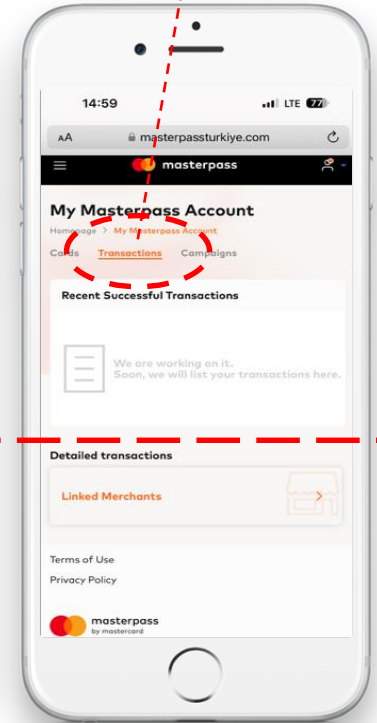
14:59

LTE 77

AA masterpassturkiye.com

masterpass

My Masterpass Account

Homepage > My Masterpass Account

Cards Transactions Campaigns

Recent Successful Transactions

We are working on it.
Soon, we will list your transactions here.

Detailed transactions

Linked Merchants

Terms of Use

Privacy Policy

masterpass
by mastercard